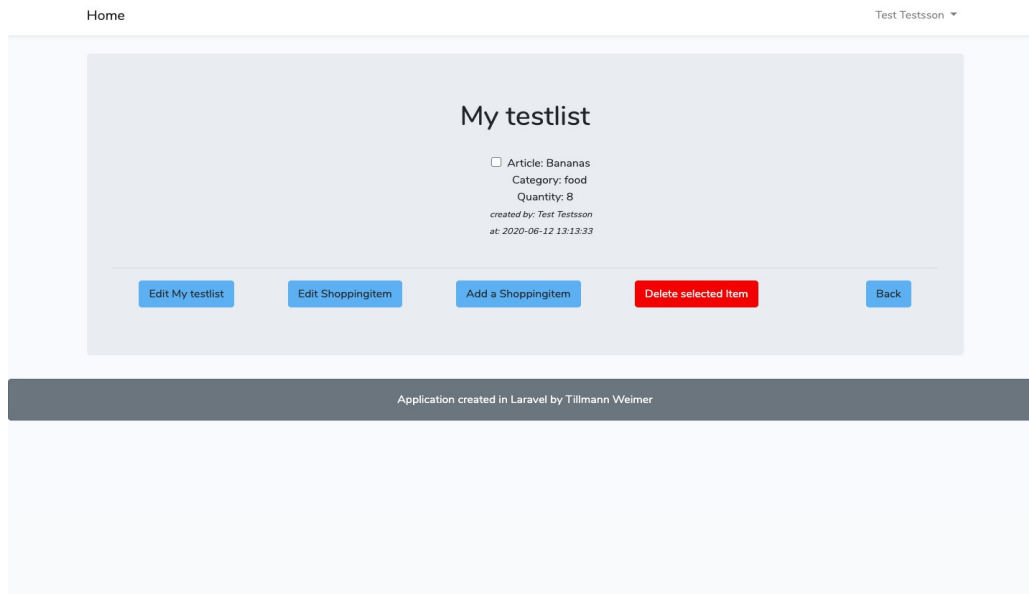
Home

Test Testsson

My testlist

Article: Bananas
Category: food
Quantity: 8
created by: Test Testsson
at: 2020-06-12 13:13:33

Edit My testlist

Edit Shoppingitem

Add a Shoppingitem

Delete selected Item

Back

Application created in Laravel by Tillmann Weimer